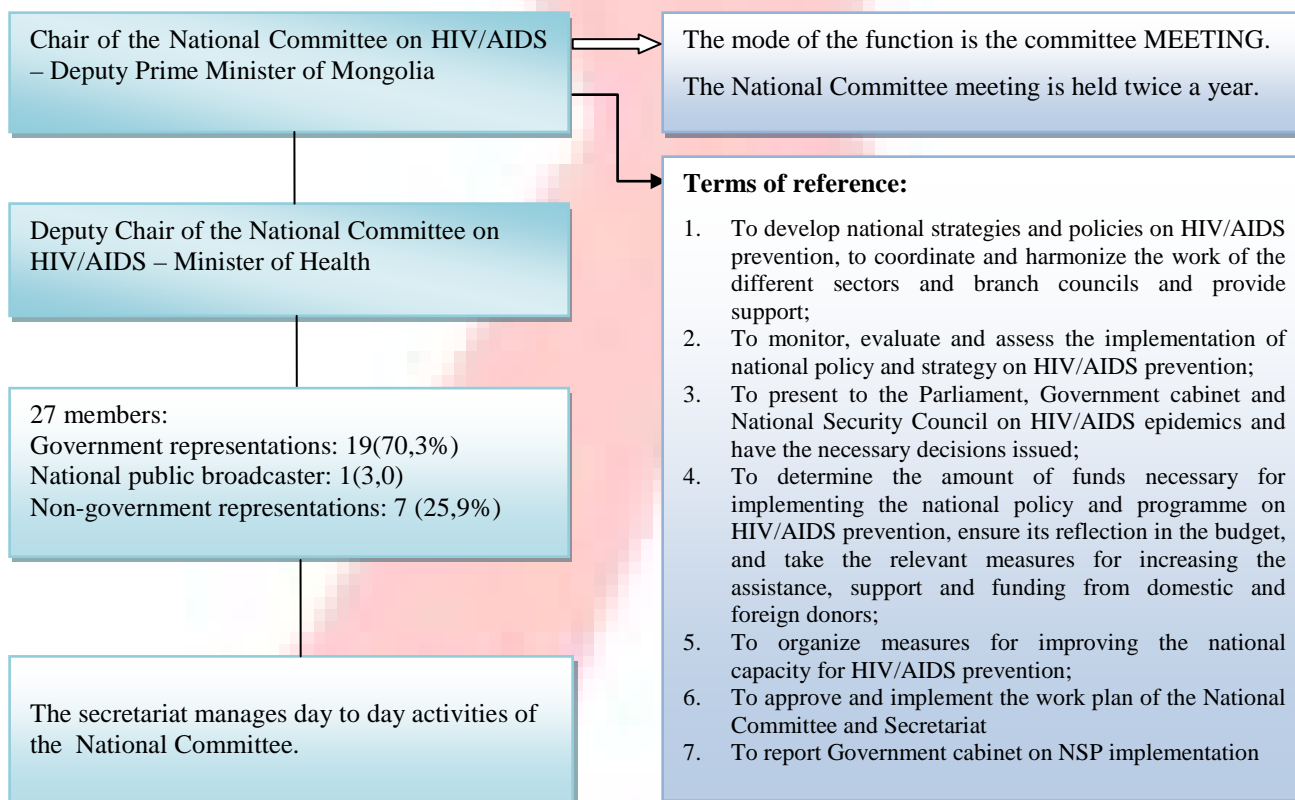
Chair of the National Committee on HIV/AIDS – Deputy Prime Minister of Mongolia

The mode of the function is the committee MEETING.

The National Committee meeting is held twice a year.

Deputy Chair of the National Committee on HIV/AIDS – Minister of Health

27 members:
Government representations: 19(70,3%)
National public broadcaster: 1(3,0)
Non-government representations: 7 (25,9%)

The secretariat manages day to day activities of the National Committee.

**Terms of reference:**

1. To develop national strategies and policies on HIV/AIDS prevention, to coordinate and harmonize the work of the different sectors and branch councils and provide support;
2. To monitor, evaluate and assess the implementation of national policy and strategy on HIV/AIDS prevention;
3. To present to the Parliament, Government cabinet and National Security Council on HIV/AIDS epidemics and have the necessary decisions issued;
4. To determine the amount of funds necessary for implementing the national policy and programme on HIV/AIDS prevention, ensure its reflection in the budget, and take the relevant measures for increasing the assistance, support and funding from domestic and foreign donors;
5. To organize measures for improving the national capacity for HIV/AIDS prevention;
6. To approve and implement the work plan of the National Committee and Secretariat
7. To report Government cabinet on NSP implementation